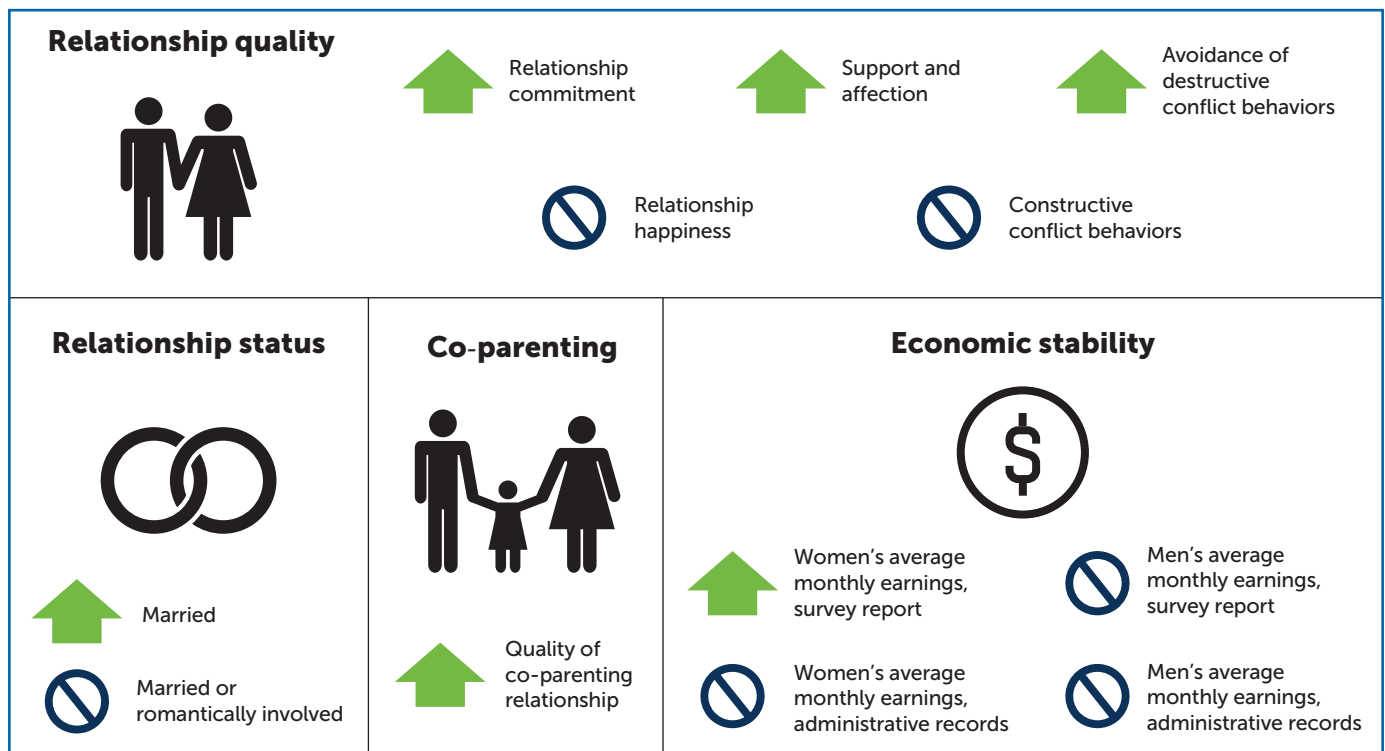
Relationship quality

Relationship commitment

Support and affection

Avoidance of destructive conflict behaviors

Relationship happiness

Constructive conflict behaviors

Relationship status

Married

Married or romantically involved

Co-parenting

Quality of co-parenting relationship

Economic stability

Women's average monthly earnings, survey report

Men's average monthly earnings, survey report

Women's average monthly earnings, administrative records

Men's average monthly earnings, administrative records